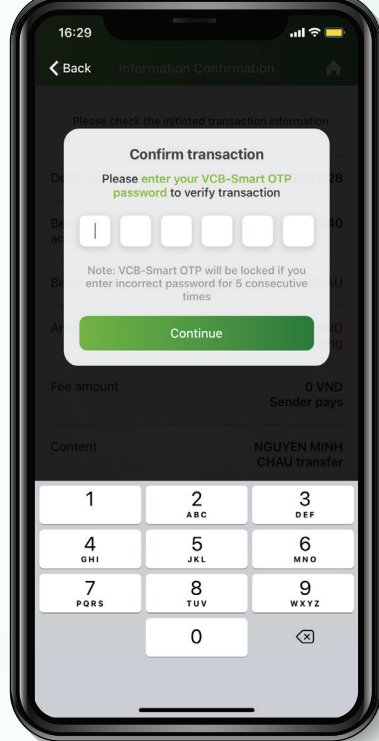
16:29

Back Information Confirmation

Please check the initiated transaction information

Confirm transaction

Please enter your VCB-Smart OTP password to verify transaction

Note: VCB-Smart OTP will be locked if you enter incorrect password for 5 consecutive times

Continue

Fee amount 0 VND Sender pays

Content NGUYEN MINH CHAU transfer

1
2 ABC
3 DEF
4 GHI
5 JKL
6 MNO
7 PQRS
8 TUV
9 WXYZ
0